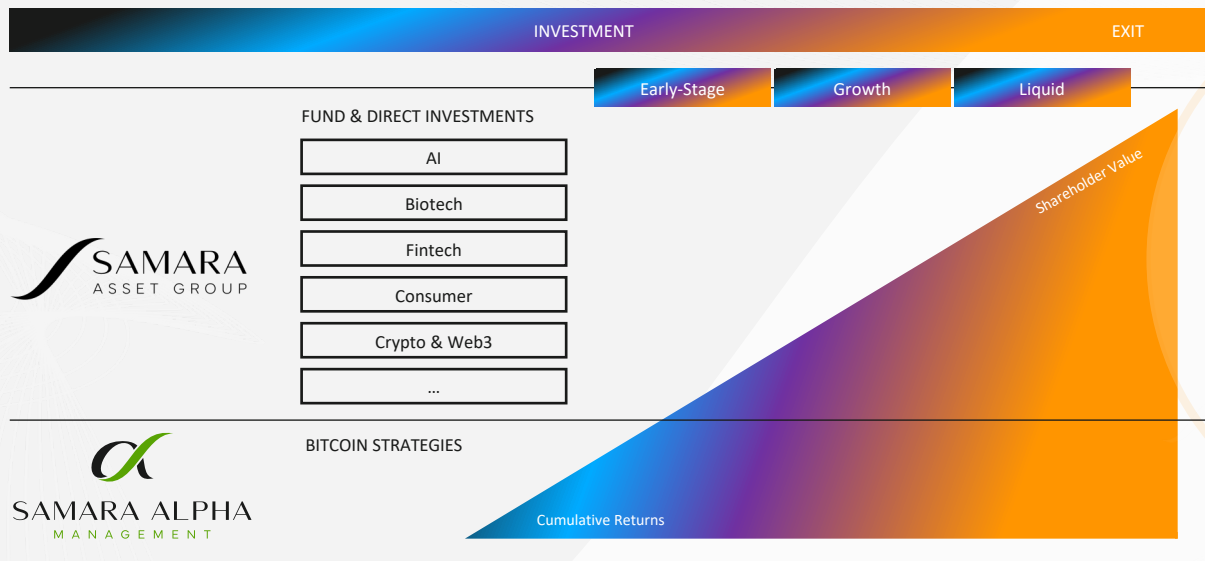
INVESTMENT

EXIT

Early-Stage

Growth

Liquid

FUND & DIRECT INVESTMENTS

AI

Biotech

Fintech

Consumer

Crypto & Web3

...

Shareholder Value

SAMARA
ASSET GROUP

BITCOIN STRATEGIES

SAMARA ALPHA
MANAGEMENT

Cumulative Returns